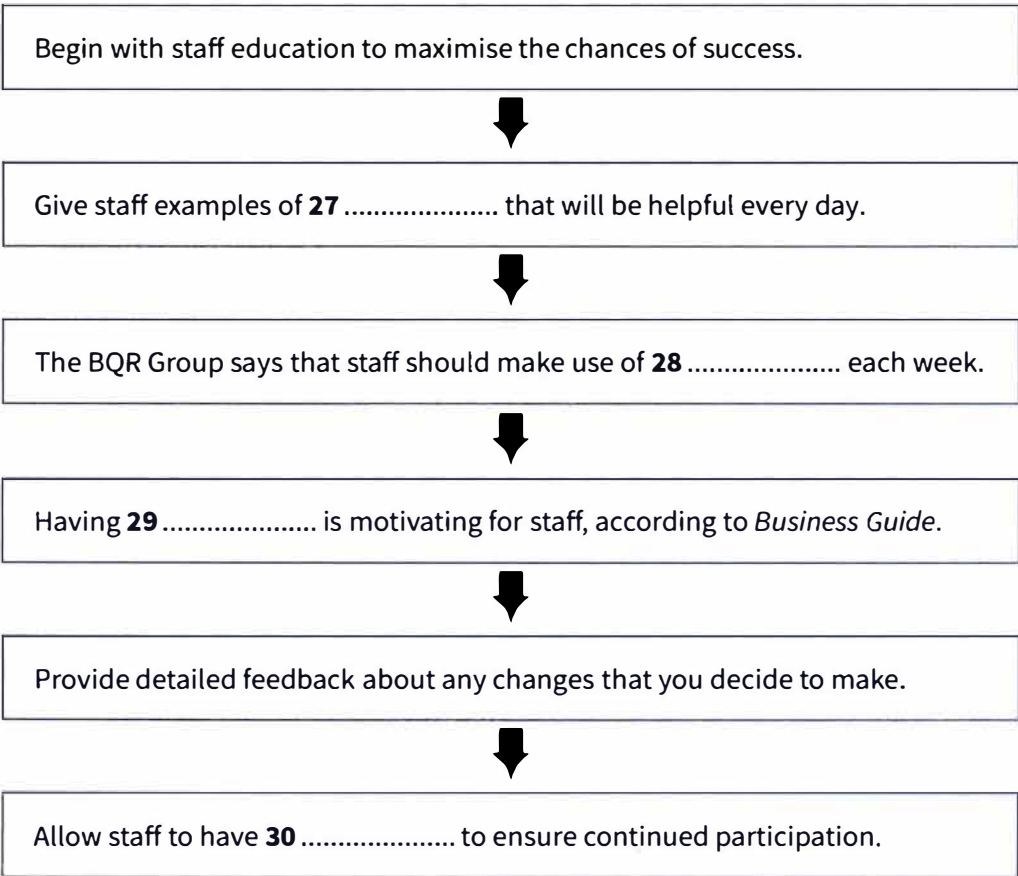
Begin with staff education to maximise the chances of success.

Give staff examples of **27** .................... that will be helpful every day.

The BQR Group says that staff should make use of **28** .................... each week.

Having **29** .................... is motivating for staff, according to *Business Guide*.

Provide detailed feedback about any changes that you decide to make.

Allow staff to have **30** .................... to ensure continued participation.